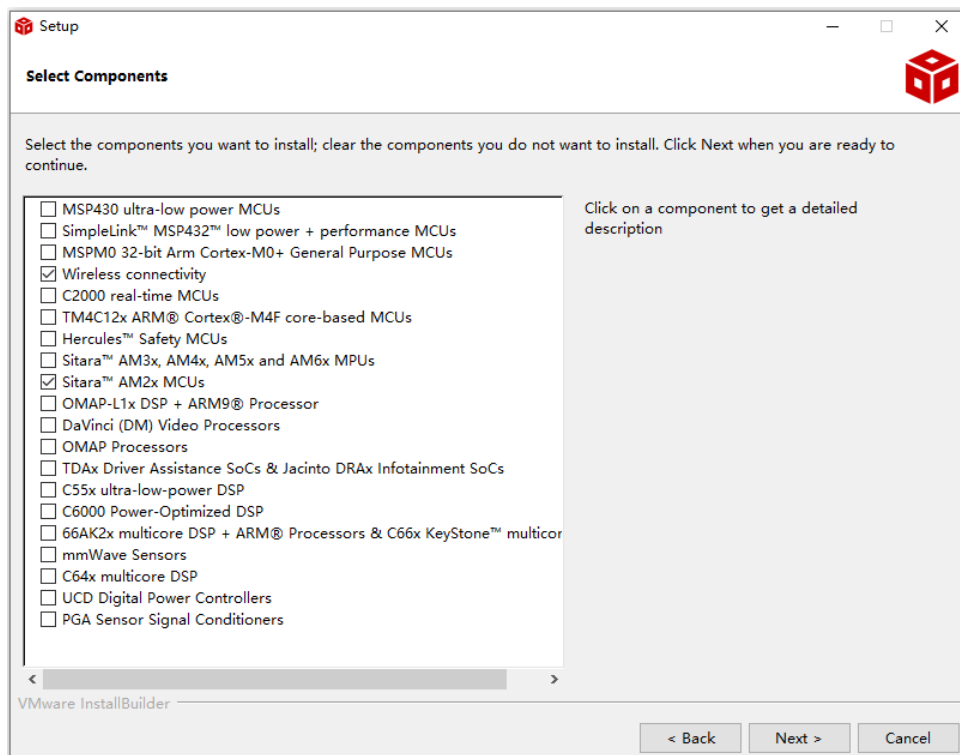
Setup

Select Components

Select the components you want to install; clear the components you do not want to install. Click Next when you are ready to continue.

MSP430 ultra-low power MCUs
SimpleLink™ MSP432™ low power + performance MCUs
MSPM0 32-bit Arm Cortex-M0+ General Purpose MCUs
Wireless connectivity
C2000 real-time MCUs
TM4C12x ARM® Cortex®-M4F core-based MCUs
Hercules™ Safety MCUs
Sitara™ AM3x, AM4x, AM5x and AM6x MPUs
Sitara™ AM2x MCUs
OMAP-L1x DSP + ARM9® Processor
DaVinci (DM) Video Processors
OMAP Processors
TDAx Driver Assistance SoCs & Jacinto DRAx Infotainment SoCs
C55x ultra-low-power DSP
C6000 Power-Optimized DSP
66AK2x multicore DSP + ARM® Processors & C66x KeyStone™ multicor
mmWave Sensors
C64x multicore DSP
UCD Digital Power Controllers
PGA Sensor Signal Conditioners

Click on a component to get a detailed description

VMware InstallBuilder

< Back
Next >
Cancel